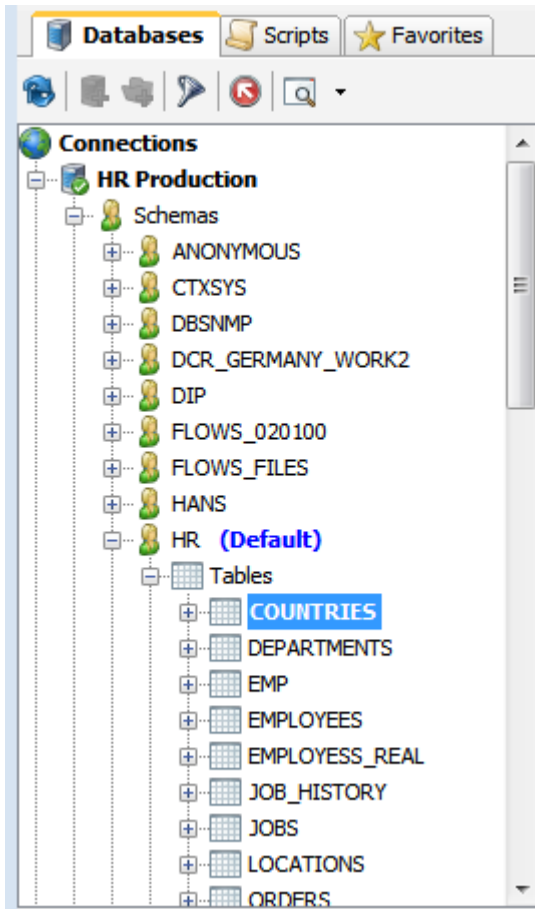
Databases Scripts Favorites

Connections
HR Production
Schemas
ANONYMOUS
CTXSYS
DBSNMP
DCR_GERMANY_WORK2
DIP
FLOWS_020100
FLOWS_FILES
HANS
HR (Default)
Tables
COUNTRIES
DEPARTMENTS
EMP
EMPLOYEES
EMPLOYESS_REAL
JOB_HISTORY
JOBS
LOCATIONS
ORDERS